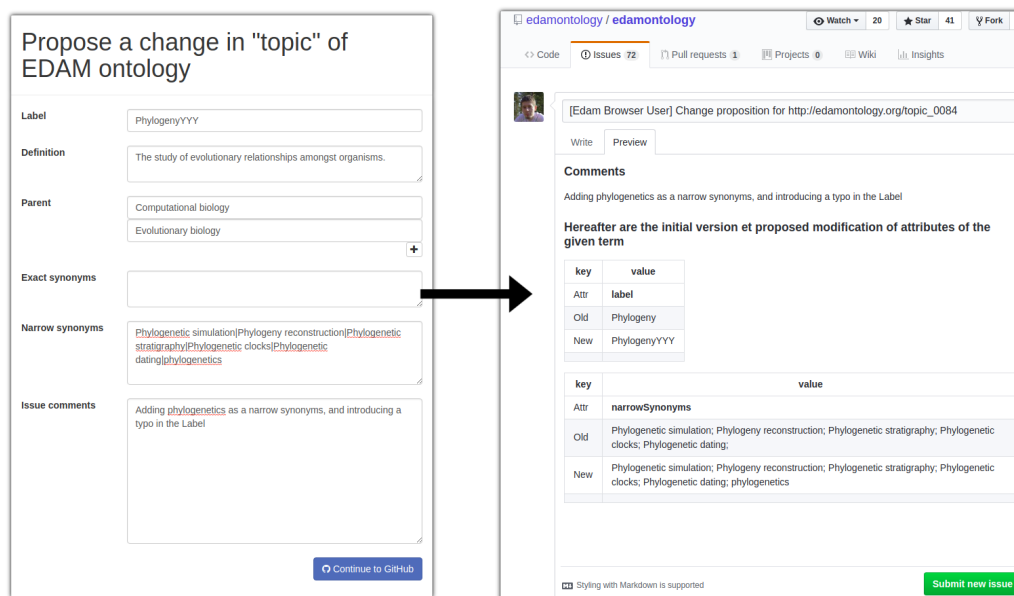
Propose a change in "topic" of EDAM ontology

Label
PhylogenyYYY

Definition
The study of evolutionary relationships amongst organisms.

Parent
Computational biology
Evolutionary biology
+

Exact synonyms

Narrow synonyms
Phylogenetic simulation|Phylogeny reconstruction|Phylogenetic stratigraphy|Phylogenetic clocks|Phylogenetic dating|phylogenetics

Issue comments
Adding phylogenetics as a narrow synonyms, and introducing a typo in the Label

Continue to GitHub

edamontology / edamontology
Watch 20 Star 41 Fork

Code Issues 72 Pull requests 1 Projects 0 Wiki Insights

[Edam Browser User] Change proposition for http://edamontology.org/topic_0084

Write Preview

Comments

Adding phylogenetics as a narrow synonyms, and introducing a typo in the Label

Hereafter are the initial version et proposed modification of attributes of the given term

| key | value |
|---|---|
| Attr | label |
| Old | Phylogeny |
| New | PhylogenyYYY |

| key | value |
|---|---|
| Attr | narrowSynonyms |
| Old | Phylogenetic simulation; Phylogeny reconstruction; Phylogenetic stratigraphy; Phylogenetic clocks; Phylogenetic dating; |
| New | Phylogenetic simulation; Phylogeny reconstruction; Phylogenetic stratigraphy; Phylogenetic clocks; Phylogenetic dating; phylogenetics |

Styling with Markdown is supported

Submit new issue